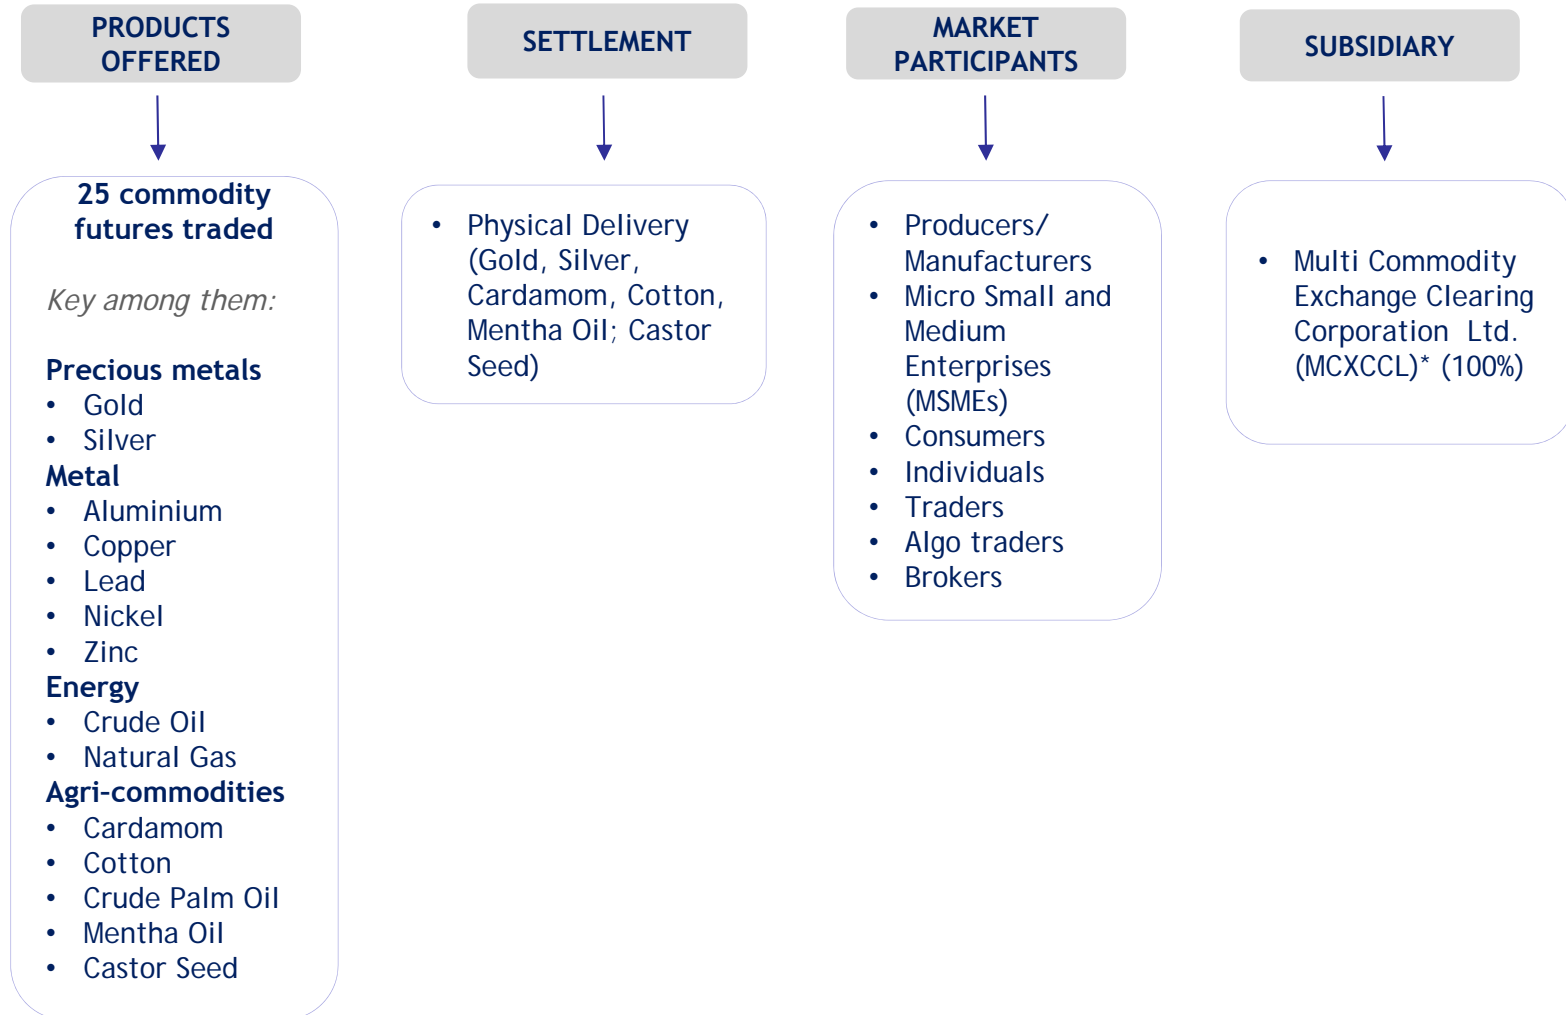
PRODUCTS OFFERED

25 commodity futures traded

Key among them:

Precious metals
- Gold
- Silver

Metal
- Aluminium
- Copper
- Lead
- Nickel
- Zinc

Energy
- Crude Oil
- Natural Gas

Agri-commodities
- Cardamom
- Cotton
- Crude Palm Oil
- Mentha Oil
- Castor Seed

SETTLEMENT

- Physical Delivery (Gold, Silver, Cardamom, Cotton, Mentha Oil; Castor Seed)

MARKET PARTICIPANTS

- Producers/ Manufacturers
- Micro Small and Medium Enterprises (MSMEs)
- Consumers
- Individuals
- Traders
- Algo traders
- Brokers

SUBSIDIARY

- Multi Commodity Exchange Clearing Corporation Ltd. (MCXCCL)* (100%)